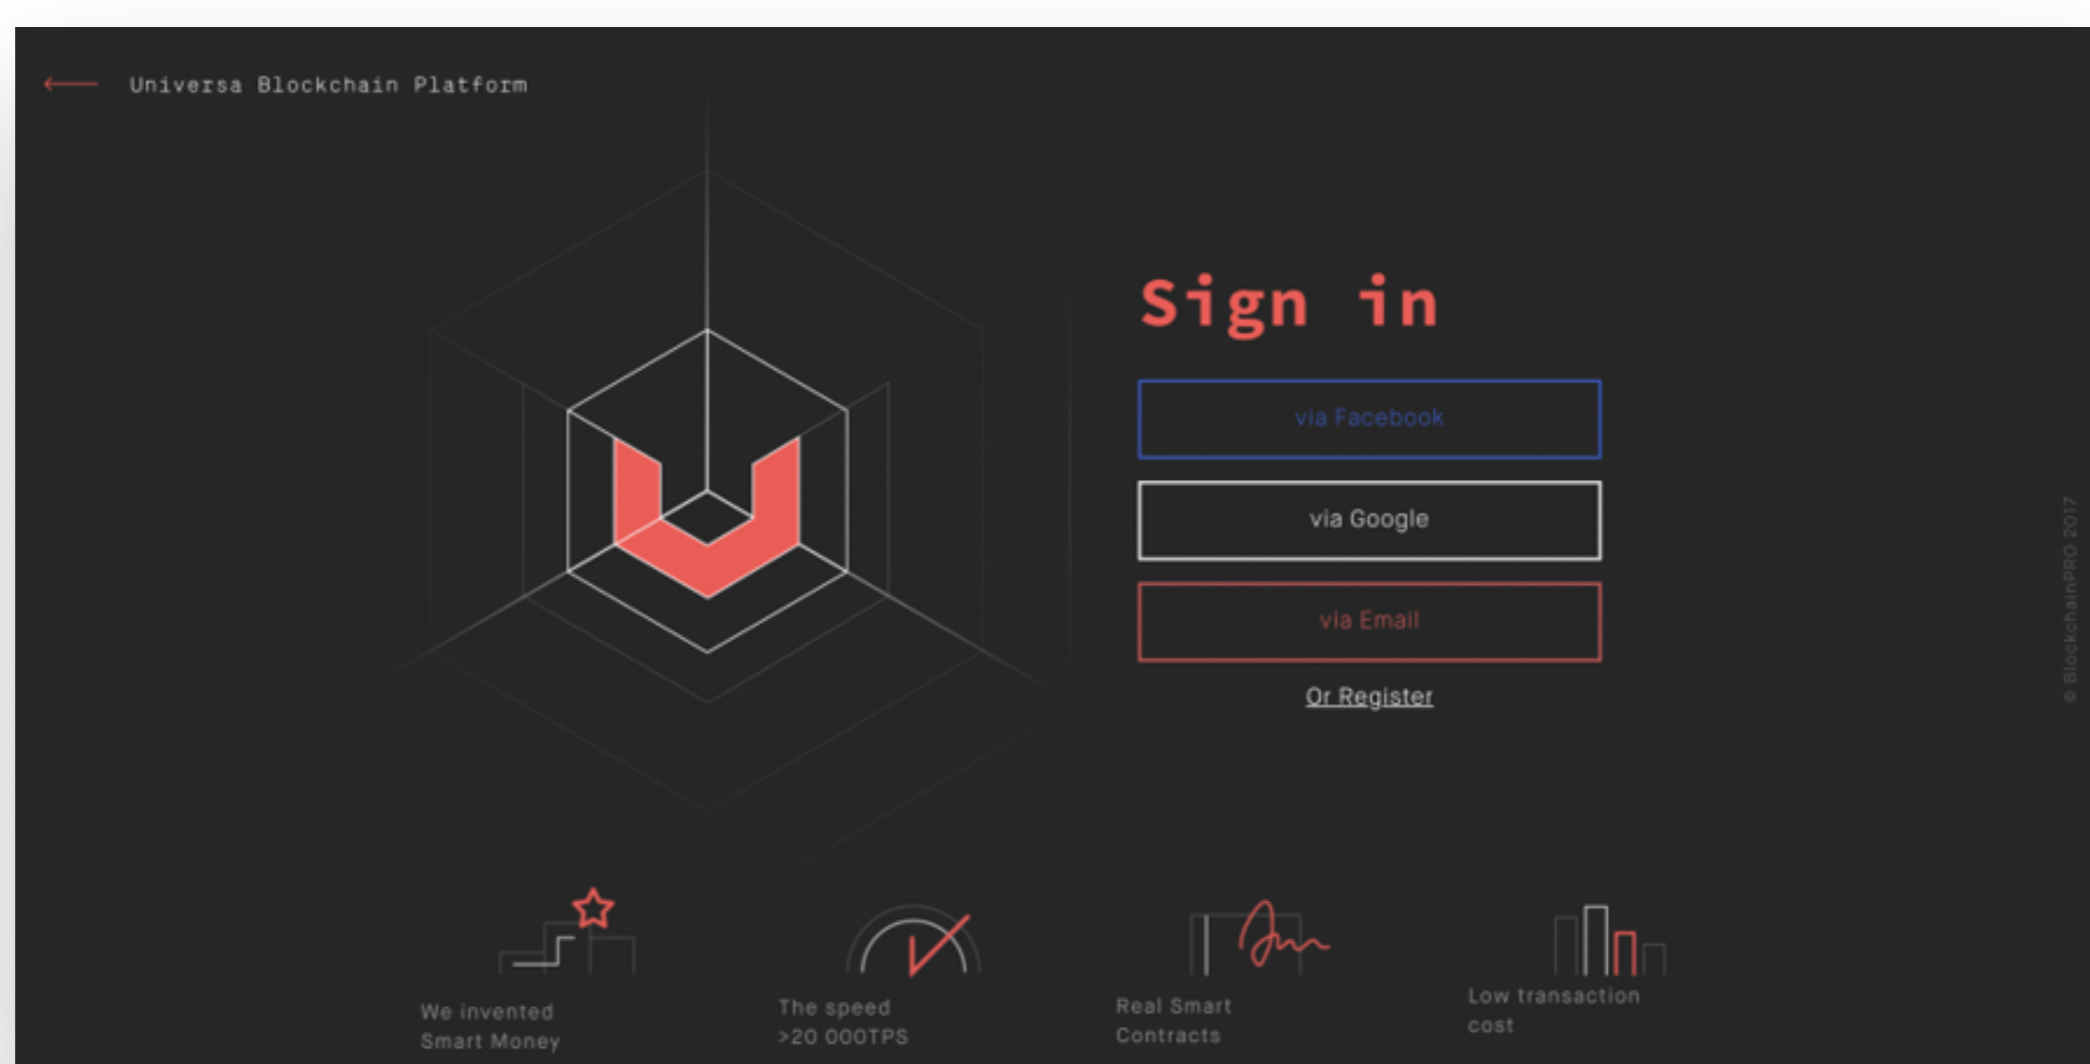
Universa Blockchain Platform

Sign in

via Facebook

via Google

via Email

Or Register

© BlockchainPRO 2017

We invented Smart Money

The speed >20 000TPS

Real Smart Contracts

Low transaction cost